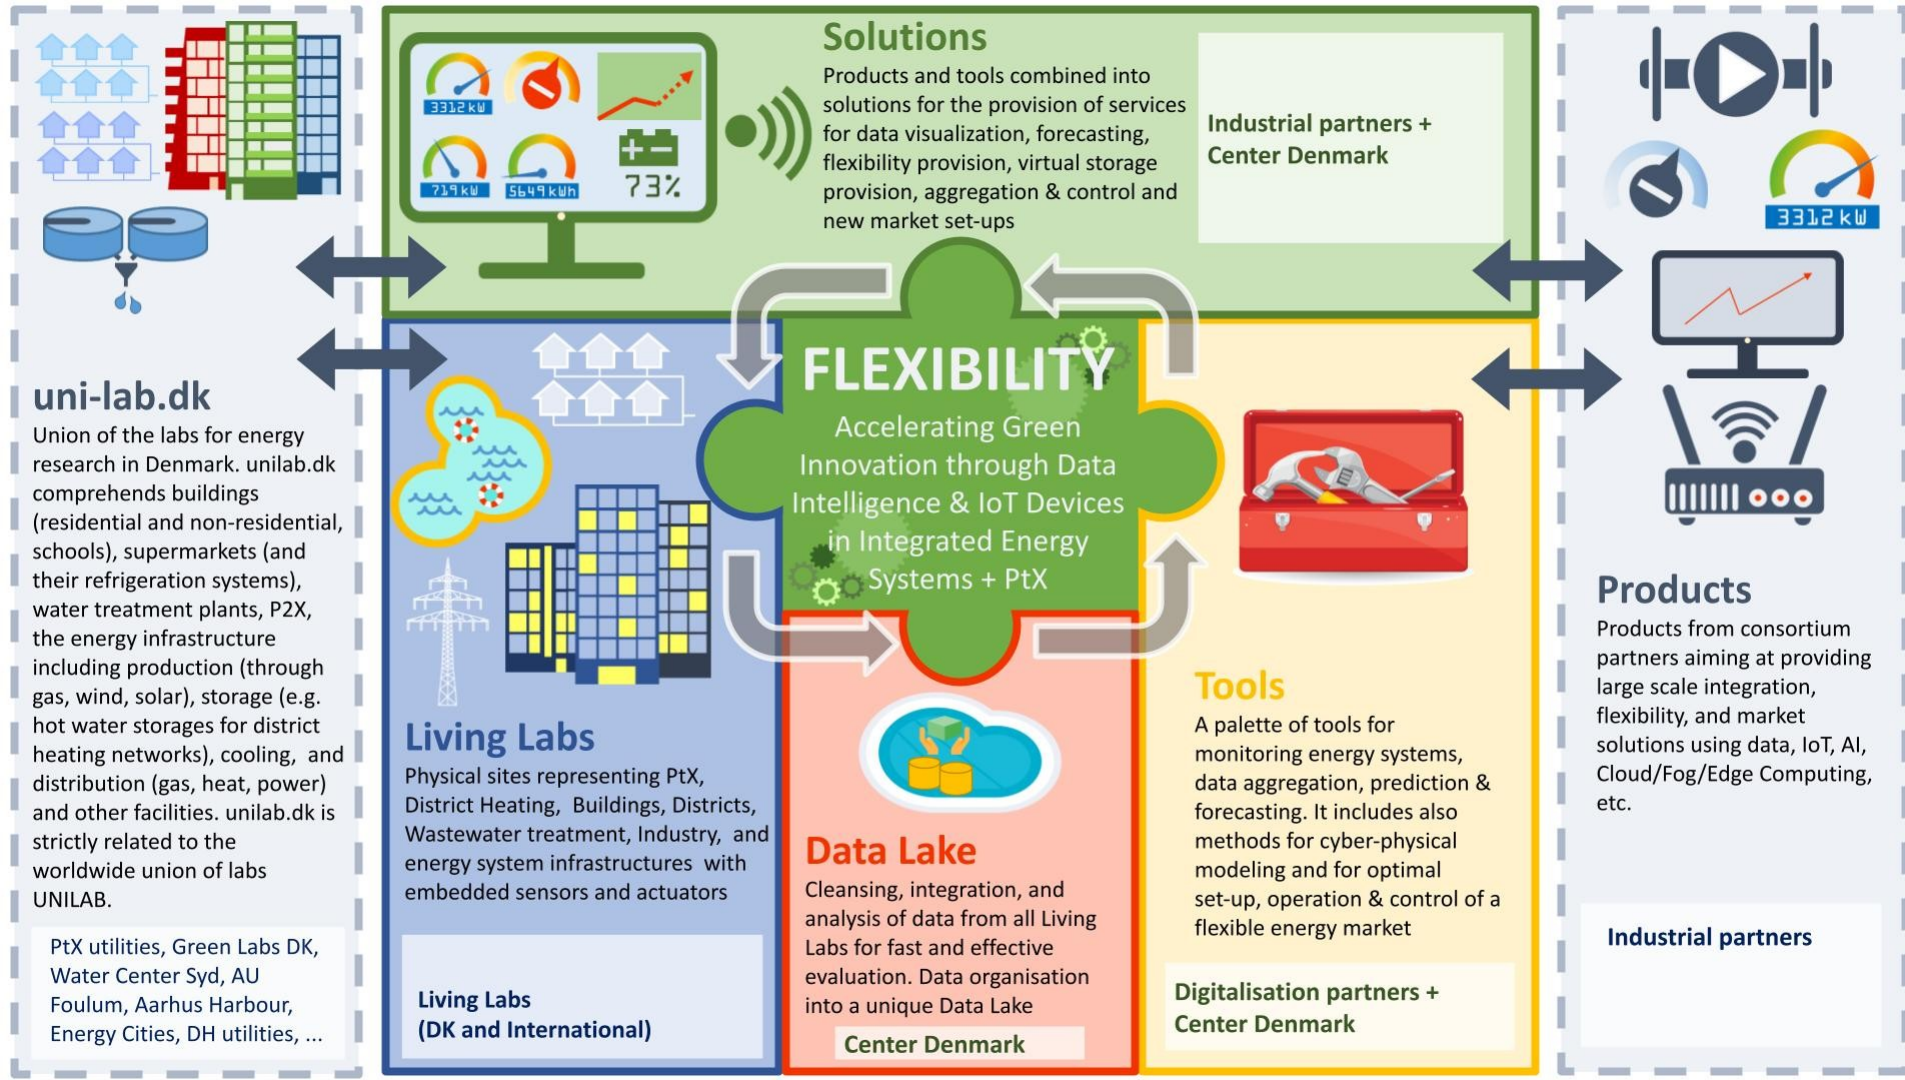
3312 kW

719 kW

5649 kWh

73%

Solutions

Products and tools combined into solutions for the provision of services for data visualization, forecasting, flexibility provision, virtual storage provision, aggregation & control and new market set-ups

Industrial partners + Center Denmark

3312 kW

uni-lab.dk

Union of the labs for energy research in Denmark. unilab.dk comprehends buildings (residential and non-residential, schools), supermarkets (and their refrigeration systems), water treatment plants, P2X, the energy infrastructure including production (through gas, wind, solar), storage (e.g. hot water storages for district heating networks), cooling, and distribution (gas, heat, power) and other facilities. unilab.dk is strictly related to the worldwide union of labs UNILAB.

PtX utilities, Green Labs DK, Water Center Syd, AU Foulum, Aarhus Harbour, Energy Cities, DH utilities, ...

FLEXIBILITY

Accelerating Green Innovation through Data Intelligence & IoT Devices in Integrated Energy Systems + PtX

Living Labs

Physical sites representing PtX, District Heating, Buildings, Districts, Wastewater treatment, Industry, and energy system infrastructures with embedded sensors and actuators

Living Labs (DK and International)

Data Lake

Cleansing, integration, and analysis of data from all Living Labs for fast and effective evaluation. Data organisation into a unique Data Lake

Center Denmark

Tools

A palette of tools for monitoring energy systems, data aggregation, prediction & forecasting. It includes also methods for cyber-physical modeling and for optimal set-up, operation & control of a flexible energy market

Digitalisation partners + Center Denmark

Products

Products from consortium partners aiming at providing large scale integration, flexibility, and market solutions using data, IoT, AI, Cloud/Fog/Edge Computing, etc.

Industrial partners